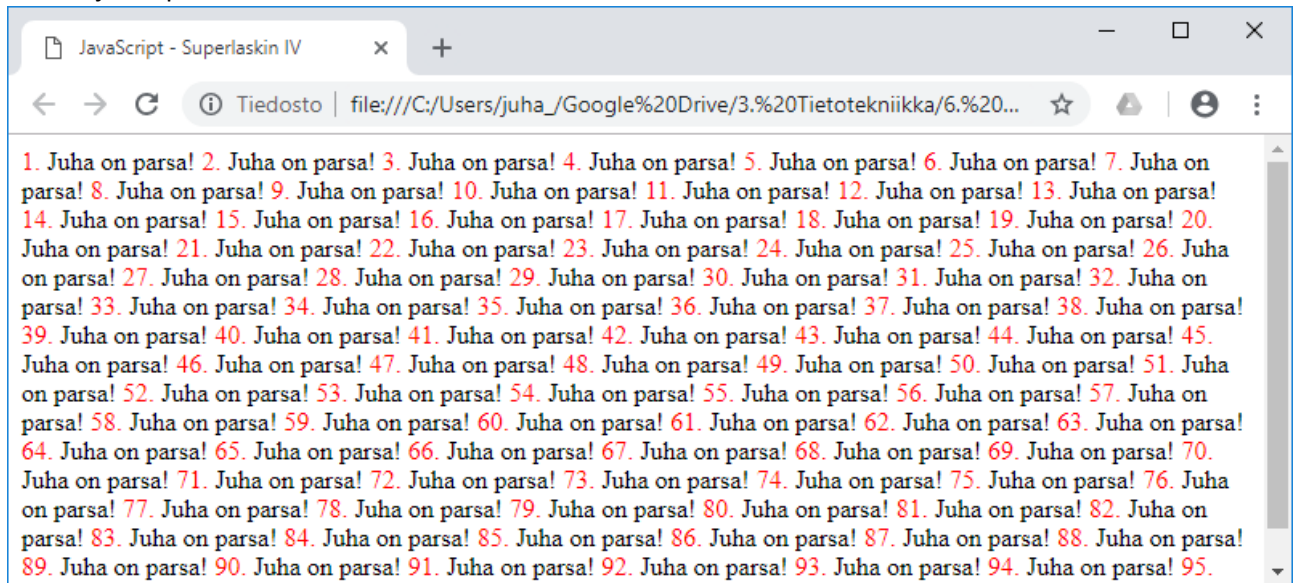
JavaScript - Superlaskin IV

Tiedosto | file:///C:/Users/juha_/Google%20Drive/3.%20Tietotekniikka/6.%20...

1. Juha on parsa! 2. Juha on parsa! 3. Juha on parsa! 4. Juha on parsa! 5. Juha on parsa! 6. Juha on parsa! 7. Juha on parsa! 8. Juha on parsa! 9. Juha on parsa! 10. Juha on parsa! 11. Juha on parsa! 12. Juha on parsa! 13. Juha on parsa! 14. Juha on parsa! 15. Juha on parsa! 16. Juha on parsa! 17. Juha on parsa! 18. Juha on parsa! 19. Juha on parsa! 20. Juha on parsa! 21. Juha on parsa! 22. Juha on parsa! 23. Juha on parsa! 24. Juha on parsa! 25. Juha on parsa! 26. Juha on parsa! 27. Juha on parsa! 28. Juha on parsa! 29. Juha on parsa! 30. Juha on parsa! 31. Juha on parsa! 32. Juha on parsa! 33. Juha on parsa! 34. Juha on parsa! 35. Juha on parsa! 36. Juha on parsa! 37. Juha on parsa! 38. Juha on parsa! 39. Juha on parsa! 40. Juha on parsa! 41. Juha on parsa! 42. Juha on parsa! 43. Juha on parsa! 44. Juha on parsa! 45. Juha on parsa! 46. Juha on parsa! 47. Juha on parsa! 48. Juha on parsa! 49. Juha on parsa! 50. Juha on parsa! 51. Juha on parsa! 52. Juha on parsa! 53. Juha on parsa! 54. Juha on parsa! 55. Juha on parsa! 56. Juha on parsa! 57. Juha on parsa! 58. Juha on parsa! 59. Juha on parsa! 60. Juha on parsa! 61. Juha on parsa! 62. Juha on parsa! 63. Juha on parsa! 64. Juha on parsa! 65. Juha on parsa! 66. Juha on parsa! 67. Juha on parsa! 68. Juha on parsa! 69. Juha on parsa! 70. Juha on parsa! 71. Juha on parsa! 72. Juha on parsa! 73. Juha on parsa! 74. Juha on parsa! 75. Juha on parsa! 76. Juha on parsa! 77. Juha on parsa! 78. Juha on parsa! 79. Juha on parsa! 80. Juha on parsa! 81. Juha on parsa! 82. Juha on parsa! 83. Juha on parsa! 84. Juha on parsa! 85. Juha on parsa! 86. Juha on parsa! 87. Juha on parsa! 88. Juha on parsa! 89. Juha on parsa! 90. Juha on parsa! 91. Juha on parsa! 92. Juha on parsa! 93. Juha on parsa! 94. Juha on parsa! 95.